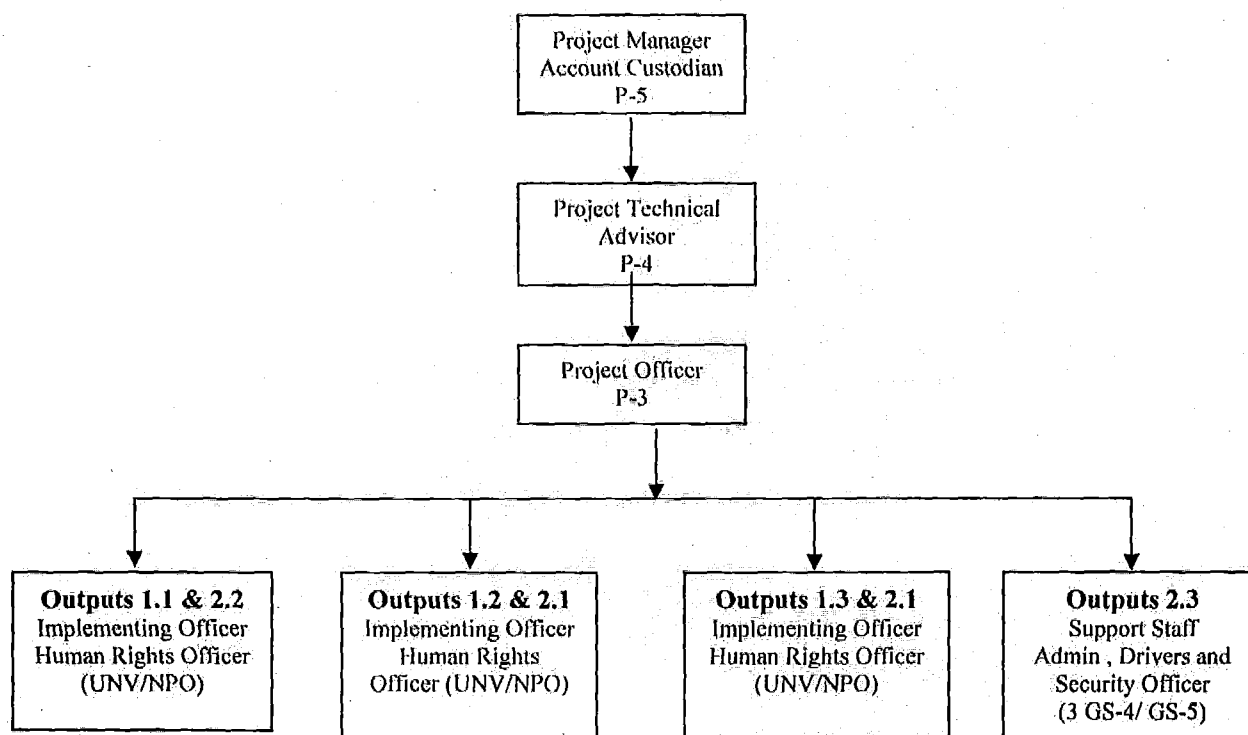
Project Manager
Account Custodian
P-5

Project Technical
Advisor
P-4

Project Officer
P-3

**Outputs 1.1 & 2.2**
Implementing Officer
Human Rights Officer
(UNV/NPO)

**Outputs 1.2 & 2.1**
Implementing Officer
Human Rights
Officer (UNV/NPO)

**Outputs 1.3 & 2.1**
Implementing Officer
Human Rights Officer
(UNV/NPO)

**Outputs 2.3**
Support Staff
Admin , Drivers and
Security Officer
(3 GS-4/ GS-5)